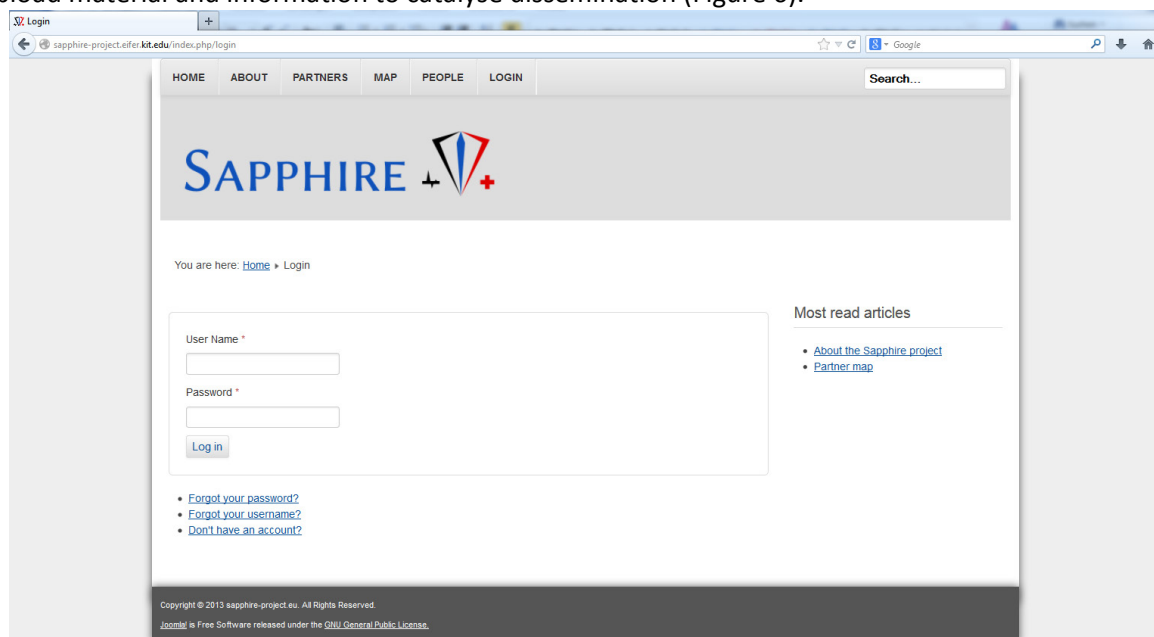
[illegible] material and information to catalyse dissemination (Figure 6).

Login
+
sapphire-project.eifer.kit.edu/index.php/login
Google

HOME ABOUT PARTNERS MAP PEOPLE LOGIN
Search...

SAPPHIRE

You are here: Home ▸ Login

User Name *

Password *

Log in

Forgot your password?
Forgot your username?
Don't have an account?

Most read articles

About the Sapphire project
Partner map

Copyright © 2013 sapphire-project.eu. All Rights Reserved.
Joomla! is Free Software released under the GNU General Public License.